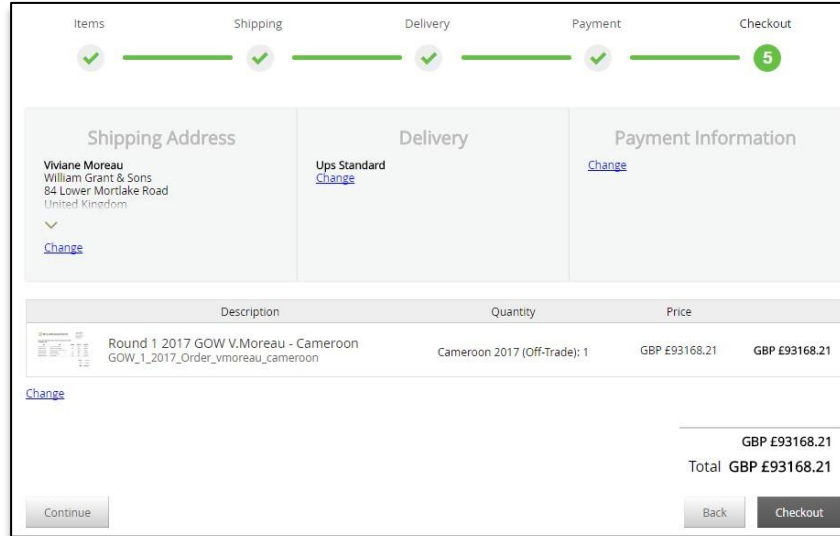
Items Shipping Delivery Payment Checkout

5

Shipping Address
Viviane Moreau
William Grant & Sons
84 Lower Mortlake Road
United Kingdom
Change

Delivery
Ups Standard
Change

Payment Information
Change

| Description | Quantity | Price | |
|---|---|---|---|
| Round 1 2017 GOW V.Moreau - Cameroon GOW_1_2017_Order_vmoreau_cameroon | Cameroon 2017 (Off-Trade): 1 | GBP £93168.21 | GBP £93168.21 |

Change

GBP £93168.21
Total GBP £93168.21

Continue

Back Checkout